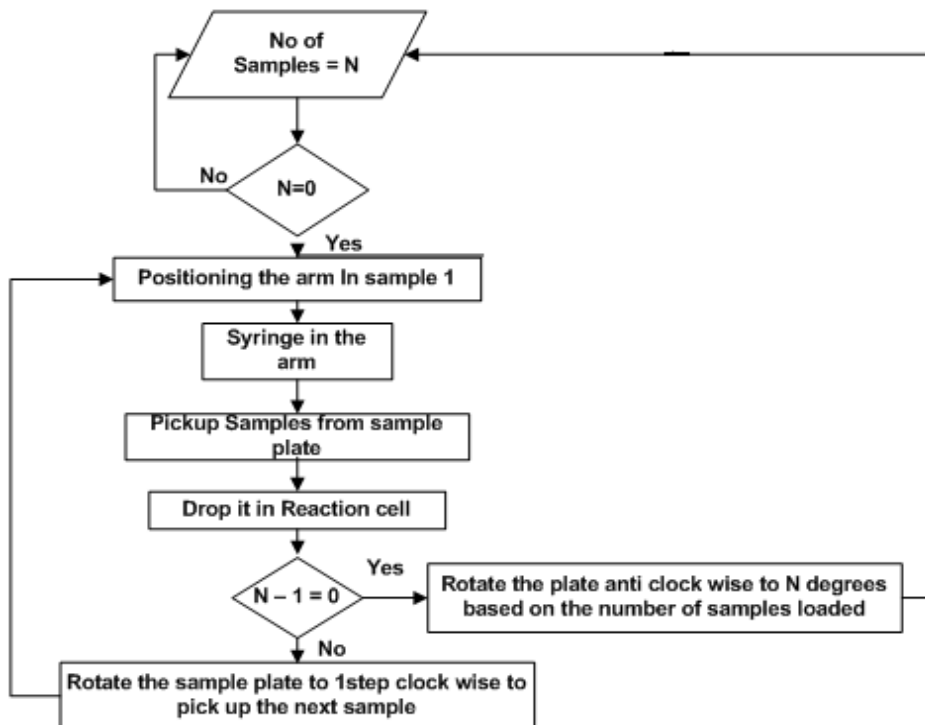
No of Samples = N

No

N=0

Yes

Positioning the arm In sample 1

Syringe in the arm

Pickup Samples from sample plate

Drop it in Reaction cell

Yes

N – 1 = 0

Rotate the plate anti clock wise to N degrees based on the number of samples loaded

No

Rotate the sample plate to 1step clock wise to pick up the next sample